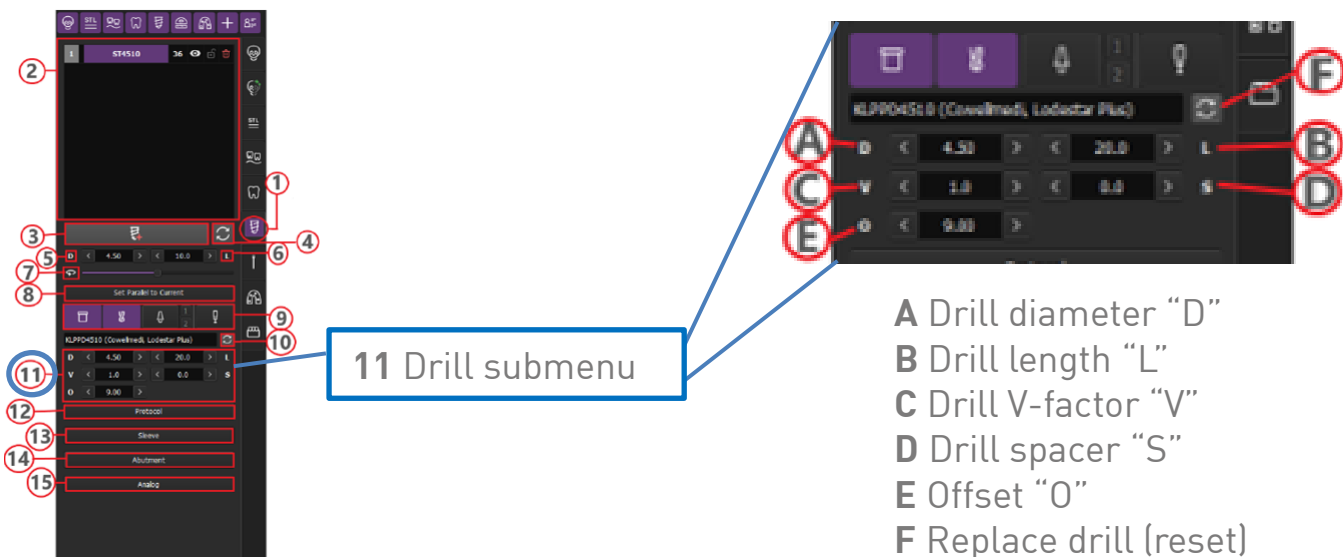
STL
1
ST4510
36
2
1
3
4
5
D
4.50
10.0
L
6
7
8
Set Parallel to Current
9
1
2
10
KLPPO4510 (Cowellmedi, Lodestar Plus)
11
D
4.50
20.0
L
V
1.0
0.0
S
O
9.00
12
Protocol
13
Sleeve
14
Abutment
15
Analog

11 Drill submenu

1
2
KLPPO4510 (Cowellmedi, Lodestar Plus)
F
A
D
4.50
20.0
L
B
C
V
1.0
0.0
S
D
E
O
9.00

A Drill diameter “D”
B Drill length “L”
C Drill V-factor “V”
D Drill spacer “S”
E Offset “O”
F Replace drill (reset)